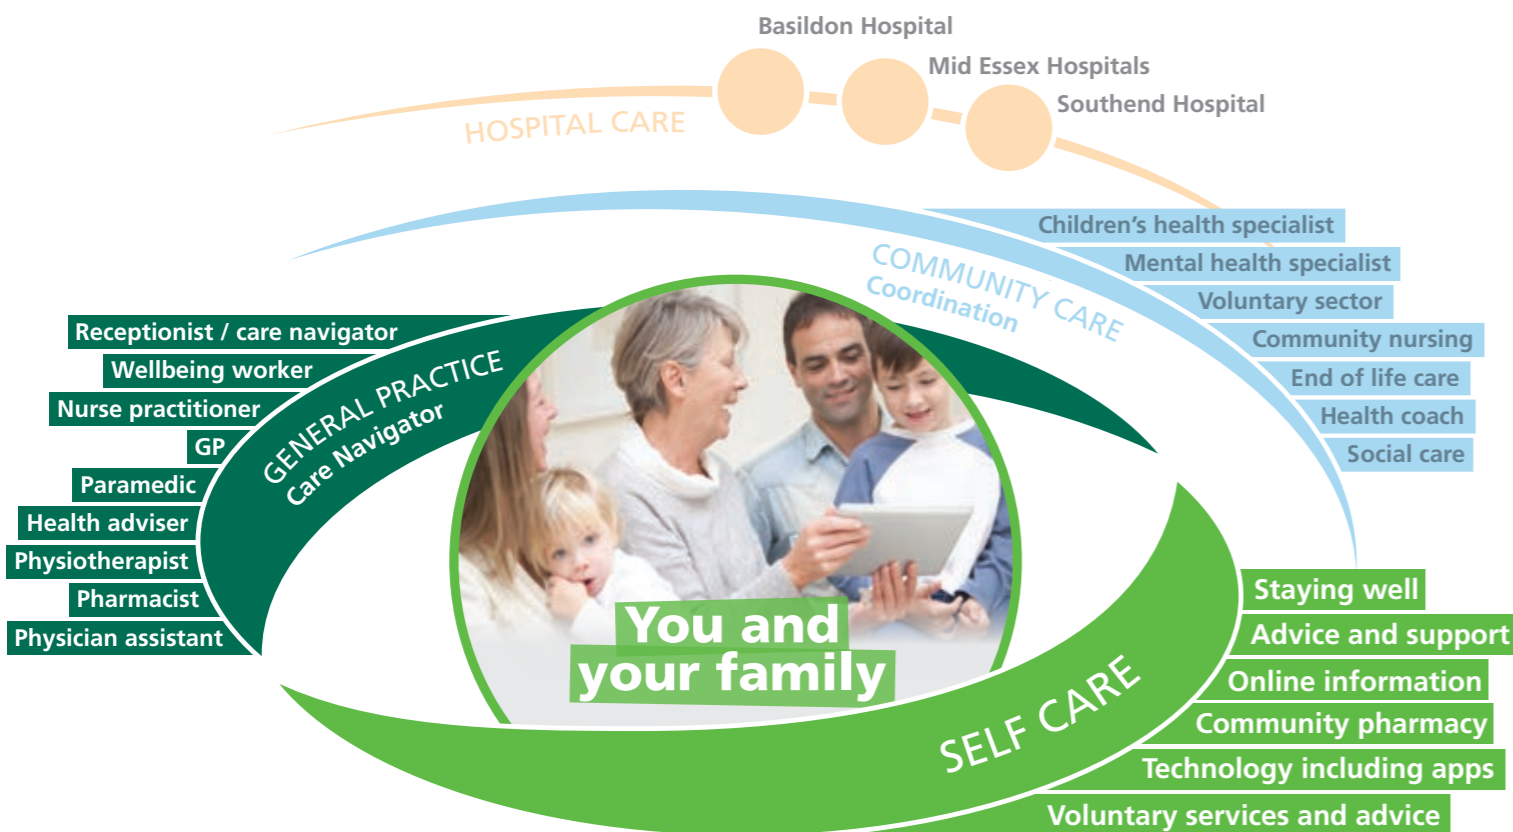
Basildon Hospital
Mid Essex Hospitals
Southend Hospital
HOSPITAL CARE

COMMUNITY CARE
Coordination
Children's health specialist
Mental health specialist
Voluntary sector
Community nursing
End of life care
Health coach
Social care

GENERAL PRACTICE
Care Navigator
Receptionist / care navigator
Wellbeing worker
Nurse practitioner
GP
Paramedic
Health adviser
Physiotherapist
Pharmacist
Physician assistant

You and your family

SELF CARE
Staying well
Advice and support
Online information
Community pharmacy
Technology including apps
Voluntary services and advice